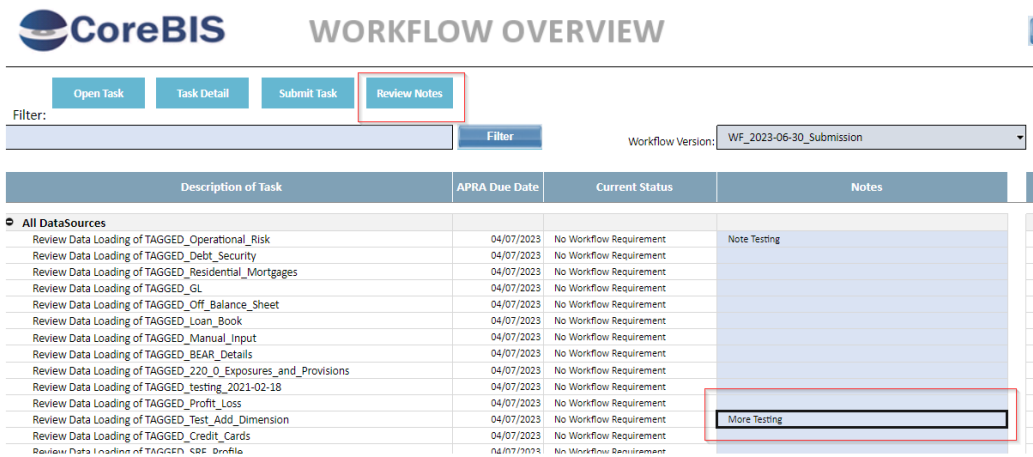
CoreBIS WORKFLOW OVERVIEW

Open Task | Task Detail | Submit Task | Review Notes

Filter:

Filter

Workflow Version: WF_2023-06-30_Submission

| Description of Task | APRA Due Date | Current Status | Notes |
|---|---|---|---|
| All DataSources | | | |
| Review Data Loading of TAGGED_Operational_Risk | 04/07/2023 | No Workflow Requirement | Note Testing |
| Review Data Loading of TAGGED_Debt_Security | 04/07/2023 | No Workflow Requirement | |
| Review Data Loading of TAGGED_Residential_Mortgages | 04/07/2023 | No Workflow Requirement | |
| Review Data Loading of TAGGED_GL | 04/07/2023 | No Workflow Requirement | |
| Review Data Loading of TAGGED_Off_Balance_Sheet | 04/07/2023 | No Workflow Requirement | |
| Review Data Loading of TAGGED_Loan_Book | 04/07/2023 | No Workflow Requirement | |
| Review Data Loading of TAGGED_Manual_Input | 04/07/2023 | No Workflow Requirement | |
| Review Data Loading of TAGGED_BEAR_Details | 04/07/2023 | No Workflow Requirement | |
| Review Data Loading of TAGGED_220_0_Exposures_and_Provisions | 04/07/2023 | No Workflow Requirement | |
| Review Data Loading of TAGGED_testing_2021-02-18 | 04/07/2023 | No Workflow Requirement | |
| Review Data Loading of TAGGED_Profit_Loss | 04/07/2023 | No Workflow Requirement | |
| Review Data Loading of TAGGED_Test_Add_Dimension | 04/07/2023 | No Workflow Requirement | More Testing |
| Review Data Loading of TAGGED_Credit_Cards | 04/07/2023 | No Workflow Requirement | |
| Review Data Loading of TAGGED_SRF_Profile | 04/07/2023 | No Workflow Requirement | |